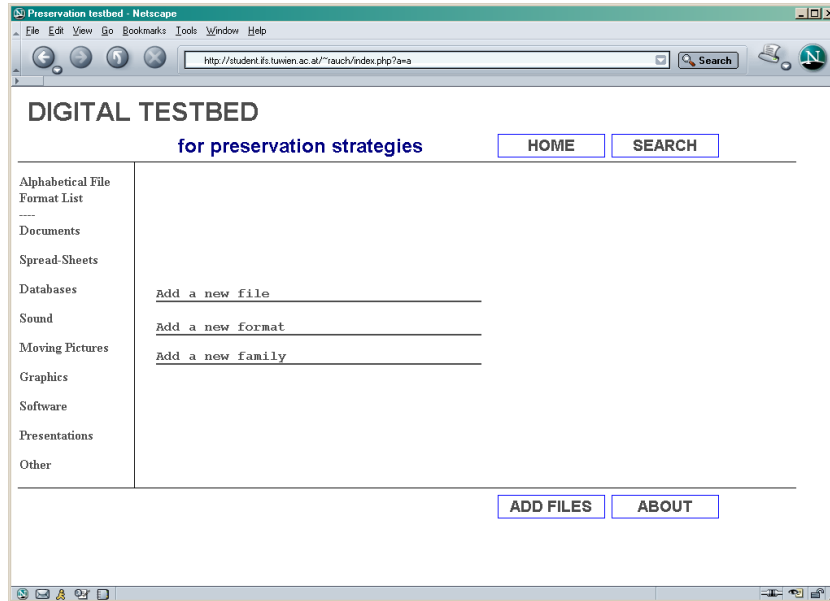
Preservation testbed - Netscape

File Edit View Go Bookmarks Tools Window Help

http://student.ifs.tuwien.ac.at/~rauch/index.php?a=a

Search

DIGITAL TESTBED

for preservation strategies

HOME

SEARCH

Alphabetical File Format List
----
Documents

Spread-Sheets

Databases

Sound

Moving Pictures

Graphics

Software

Presentations

Other

Add a new file

Add a new format

Add a new family

ADD FILES

ABOUT